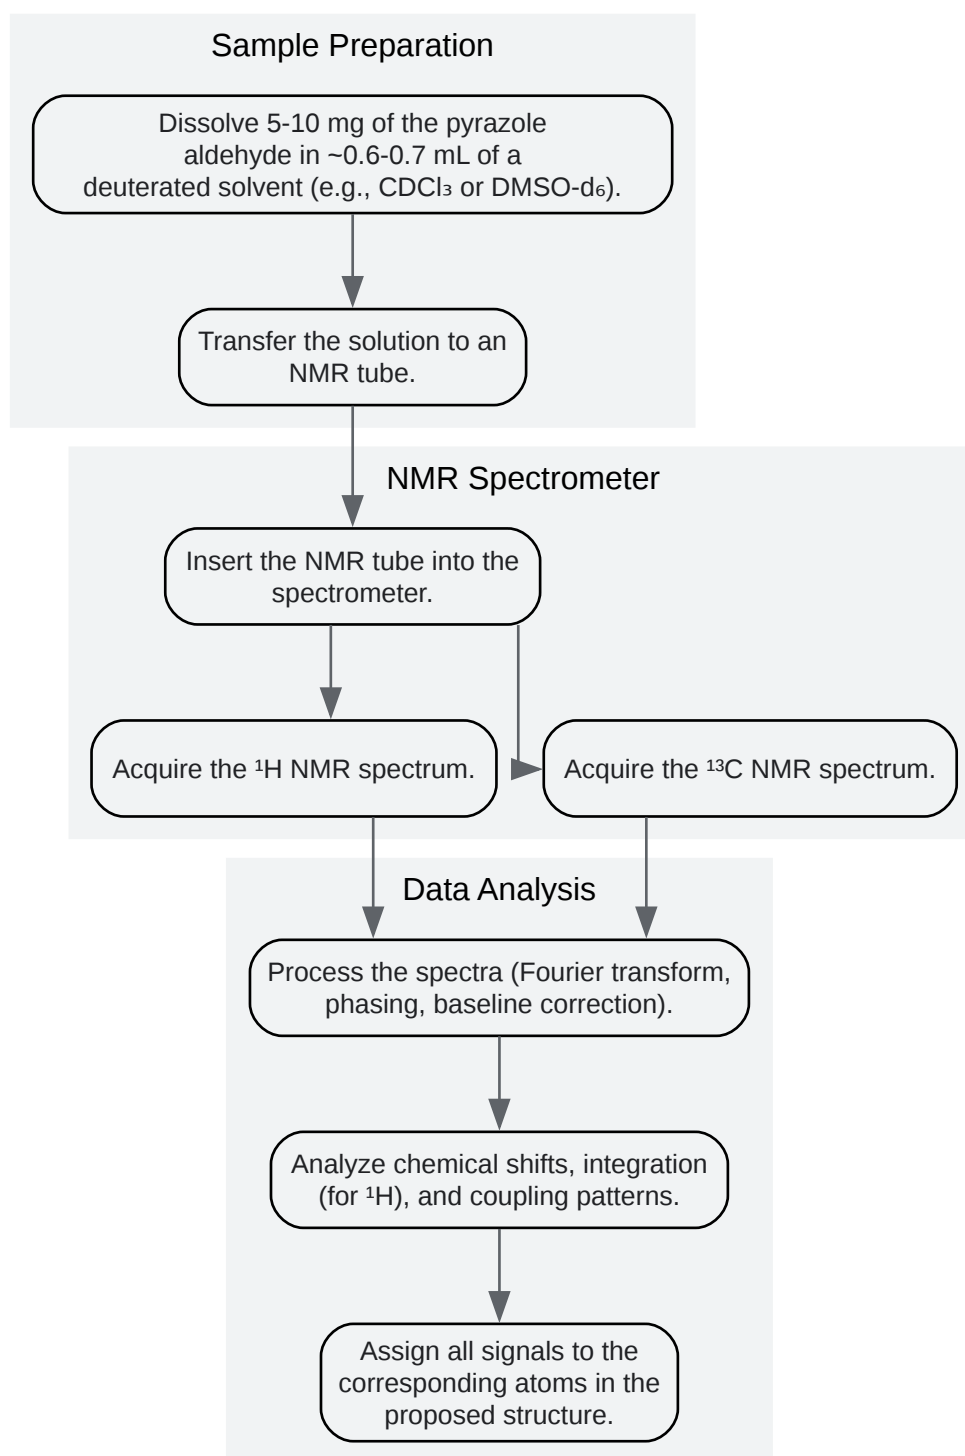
Sample Preparation

Dissolve 5-10 mg of the pyrazole aldehyde in ~0.6-0.7 mL of a deuterated solvent (e.g., $CDCl_3$ or DMSO-$d_6$).

Transfer the solution to an NMR tube.

NMR Spectrometer

Insert the NMR tube into the spectrometer.

Acquire the $^1$H NMR spectrum.

Acquire the $^{13}$C NMR spectrum.

Data Analysis

Process the spectra (Fourier transform, phasing, baseline correction).

Analyze chemical shifts, integration (for $^1$H), and coupling patterns.

Assign all signals to the corresponding atoms in the proposed structure.